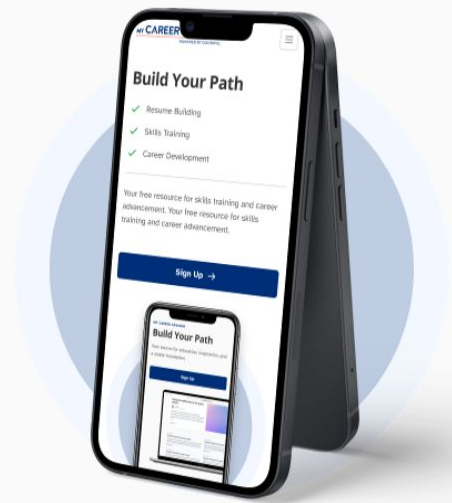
MY CAREER
POWERED BY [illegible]

Build Your Path

Resume Building

Skills Training

Career Development

Your free resource for skills training and career advancement. Your free resource for skills training and career advancement.

Sign Up →

MY CAREER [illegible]

Build Your Path

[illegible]

Sign Up